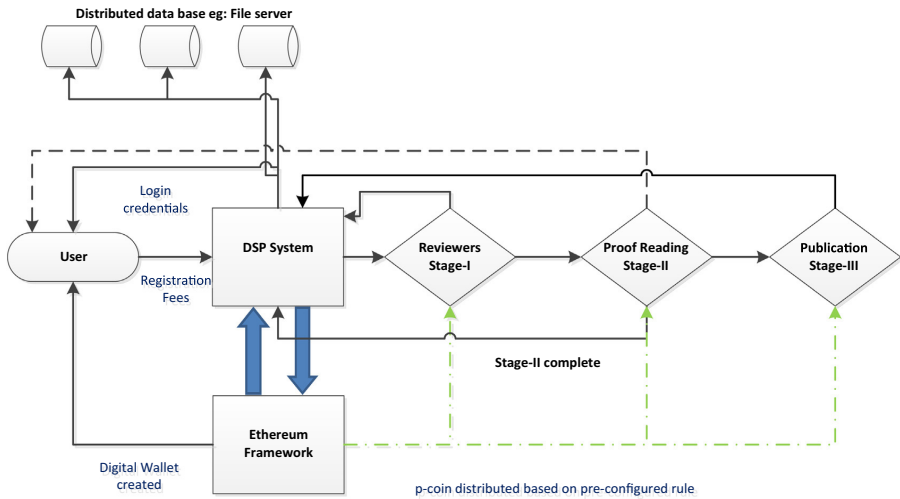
Distributed data base eg: File server

Login credentials

User

Registration Fees

DSP System

Reviewers Stage-I

Proof Reading Stage-II

Publication Stage-III

Stage-II complete

Ethereum Framework

Digital Wallet created

p-coin distributed based on pre-configured rule